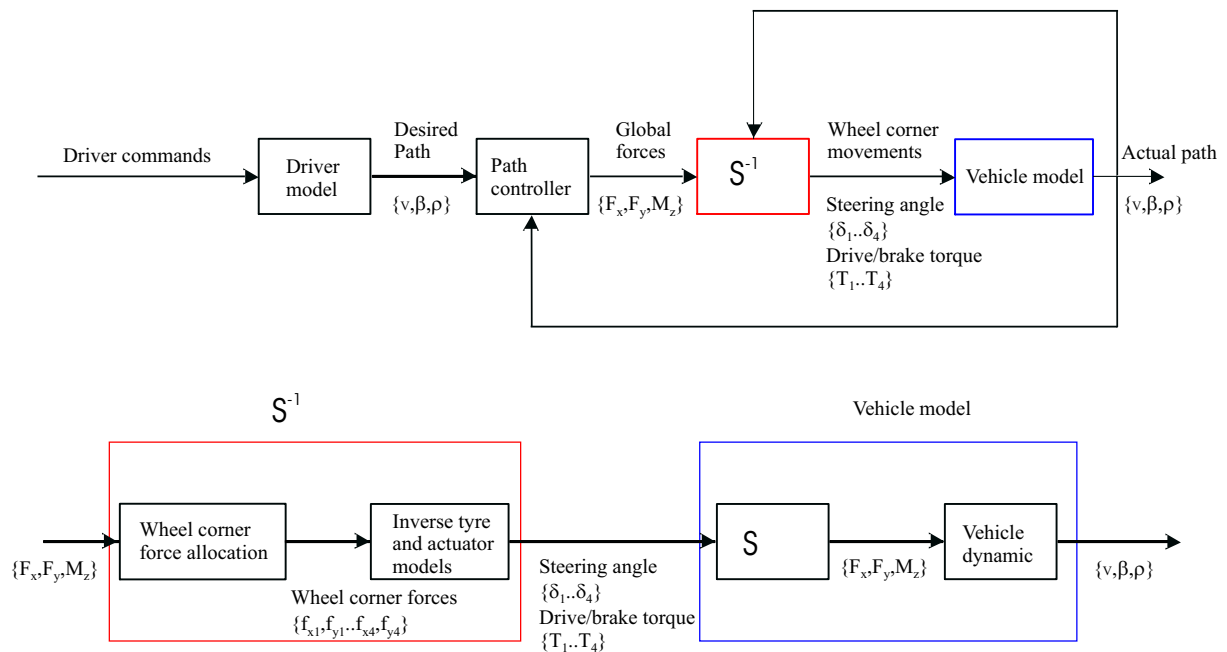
Driver commands

Driver model

Desired Path

$\{v,\beta,\rho\}$

Path controller

Global forces

$\{F_x,F_y,M_z\}$

$S^{-1}$

Wheel corner movements

Steering angle

$\{\delta_1..\delta_4\}$

Drive/brake torque

$\{T_1..T_4\}$

Vehicle model

Actual path

$\{v,\beta,\rho\}$

$S^{-1}$

Vehicle model

$\{F_x,F_y,M_z\}$

Wheel corner force allocation

Inverse tyre and actuator models

Wheel corner forces

$\{f_{x1},f_{y1}..f_{x4},f_{y4}\}$

Steering angle

$\{\delta_1..\delta_4\}$

Drive/brake torque

$\{T_1..T_4\}$

S

$\{F_x,F_y,M_z\}$

Vehicle dynamic

$\{v,\beta,\rho\}$